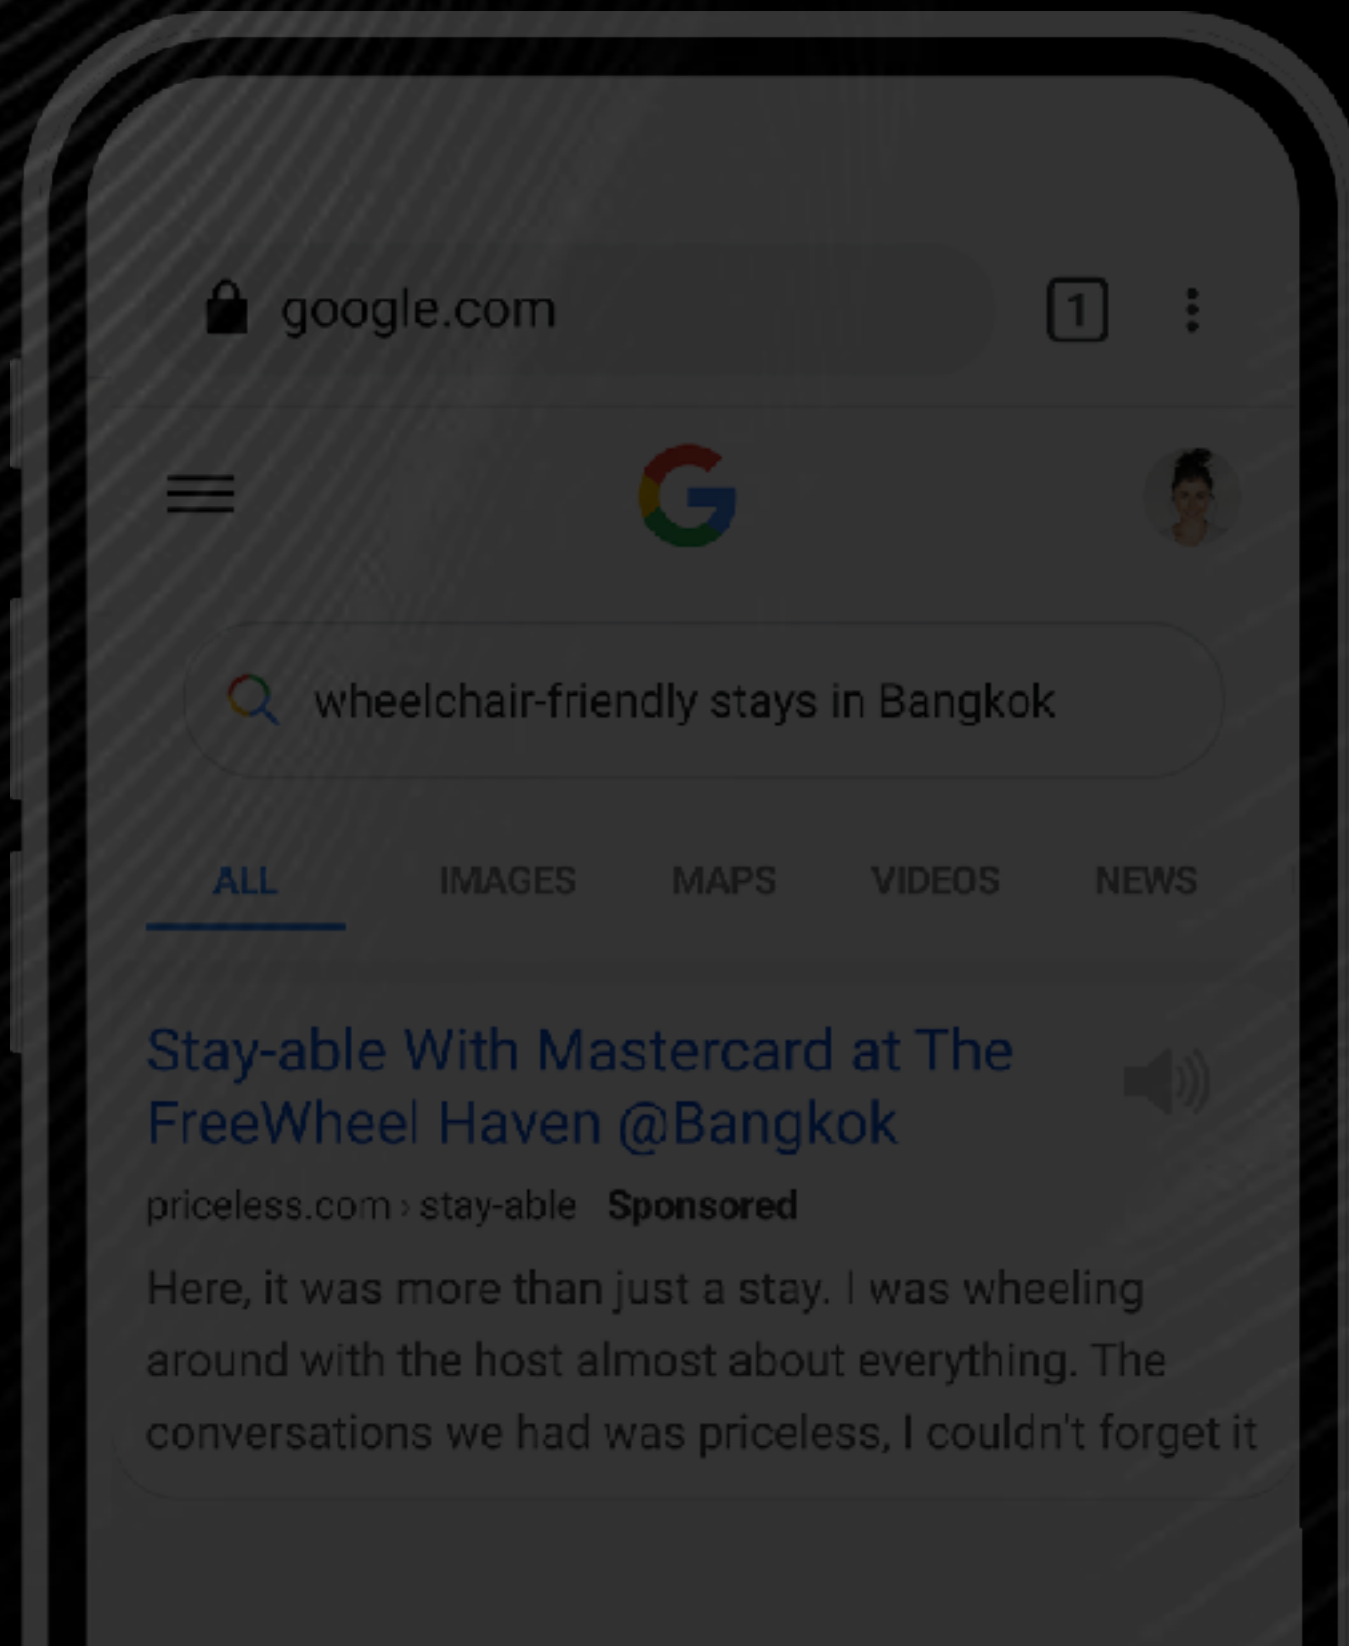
google.com

1

wheelchair-friendly stays in Bangkok

ALL IMAGES MAPS VIDEOS NEWS

Stay-able With Mastercard at The FreeWheel Haven @Bangkok

priceless.com › stay-able **Sponsored**

Here, it was more than just a stay. I was wheeling around with the host almost about everything. The conversations we had was priceless, I couldn't forget it